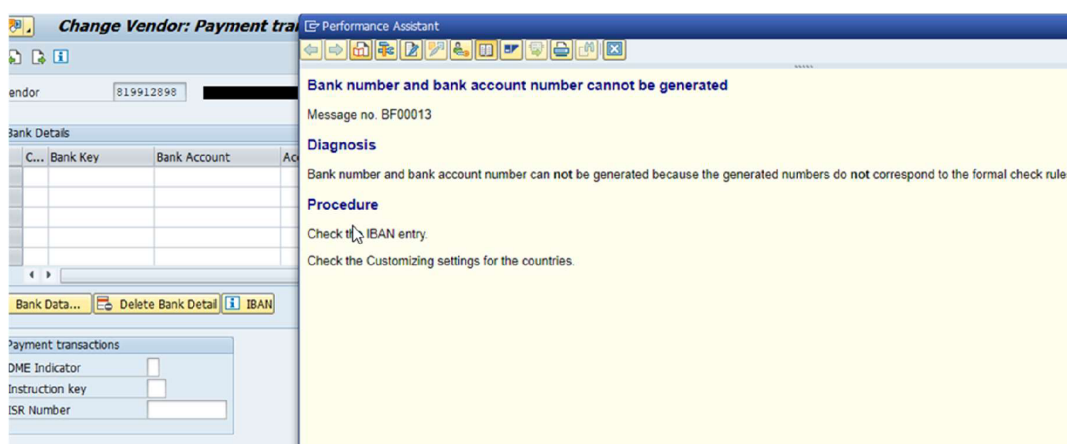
Change Vendor: Payment tra

endor 819912898

Bank Details

| C... | Bank Key | Bank Account | Ac |
|---|---|---|---|
| | | | |

Bank Data... Delete Bank Detail IBAN

Payment transactions

DME Indicator
Instruction key
ISR Number

Performance Assistant

Bank number and bank account number cannot be generated

Message no. BF00013

Diagnosis

Bank number and bank account number can not be generated because the generated numbers do not correspond to the formal check rule

Procedure

Check t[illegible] IBAN entry.

Check the Customizing settings for the countries.